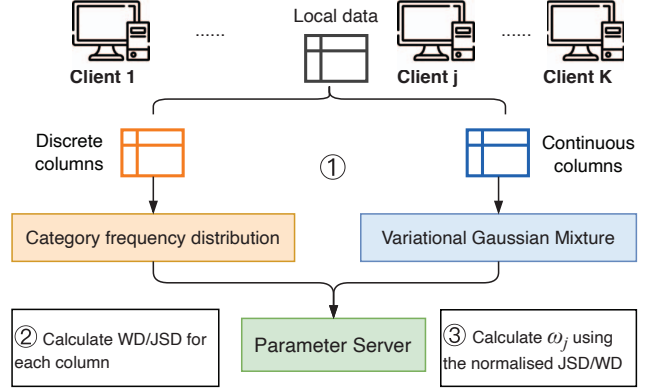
Local data

...... ......

Client 1 Client j Client K

Discrete columns

Continuous columns

①

Category frequency distribution

Variational Gaussian Mixture

② Calculate WD/JSD for each column

Parameter Server

③ Calculate $\omega_j$ using the normalised JSD/WD